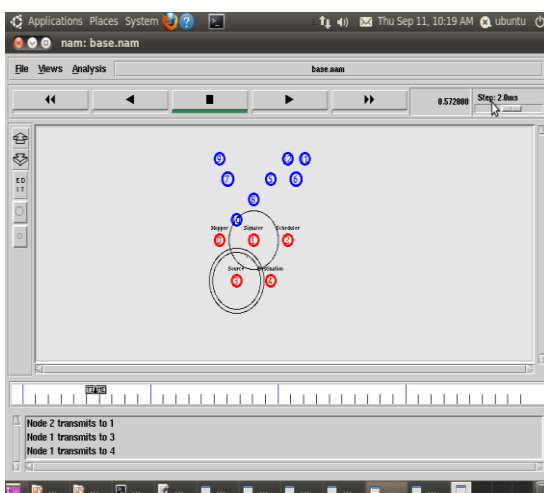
Applications Places System

Thu Sep 11, 10:19 AM ubuntu

nam: base.nam

File Views Analysis

base.nam

0.572000 Step: 2.0ms

EDIT

9 2 1
7 5 6
3
8
Mapper Signaler Scheduler
0 1 2
Source Destination
3 4

Node 2 transmits to 1
Node 1 transmits to 3
Node 1 transmits to 4